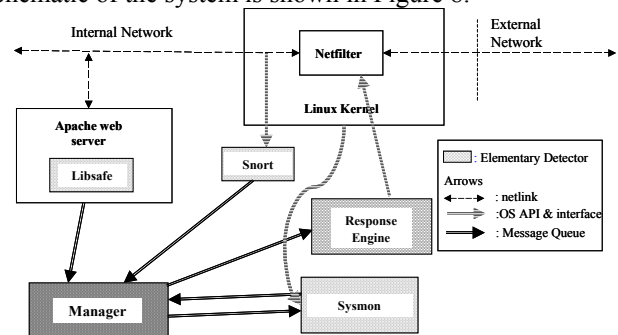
schematic of the system is shown in Figure 6.

Internal Network

Netfilter

External Network

Linux Kernel

Apache web server

Libsafe

Snort

: Elementary Detector

Arrows

: netlink

:OS API & interface

: Message Queue

Response Engine

Manager

Sysmon